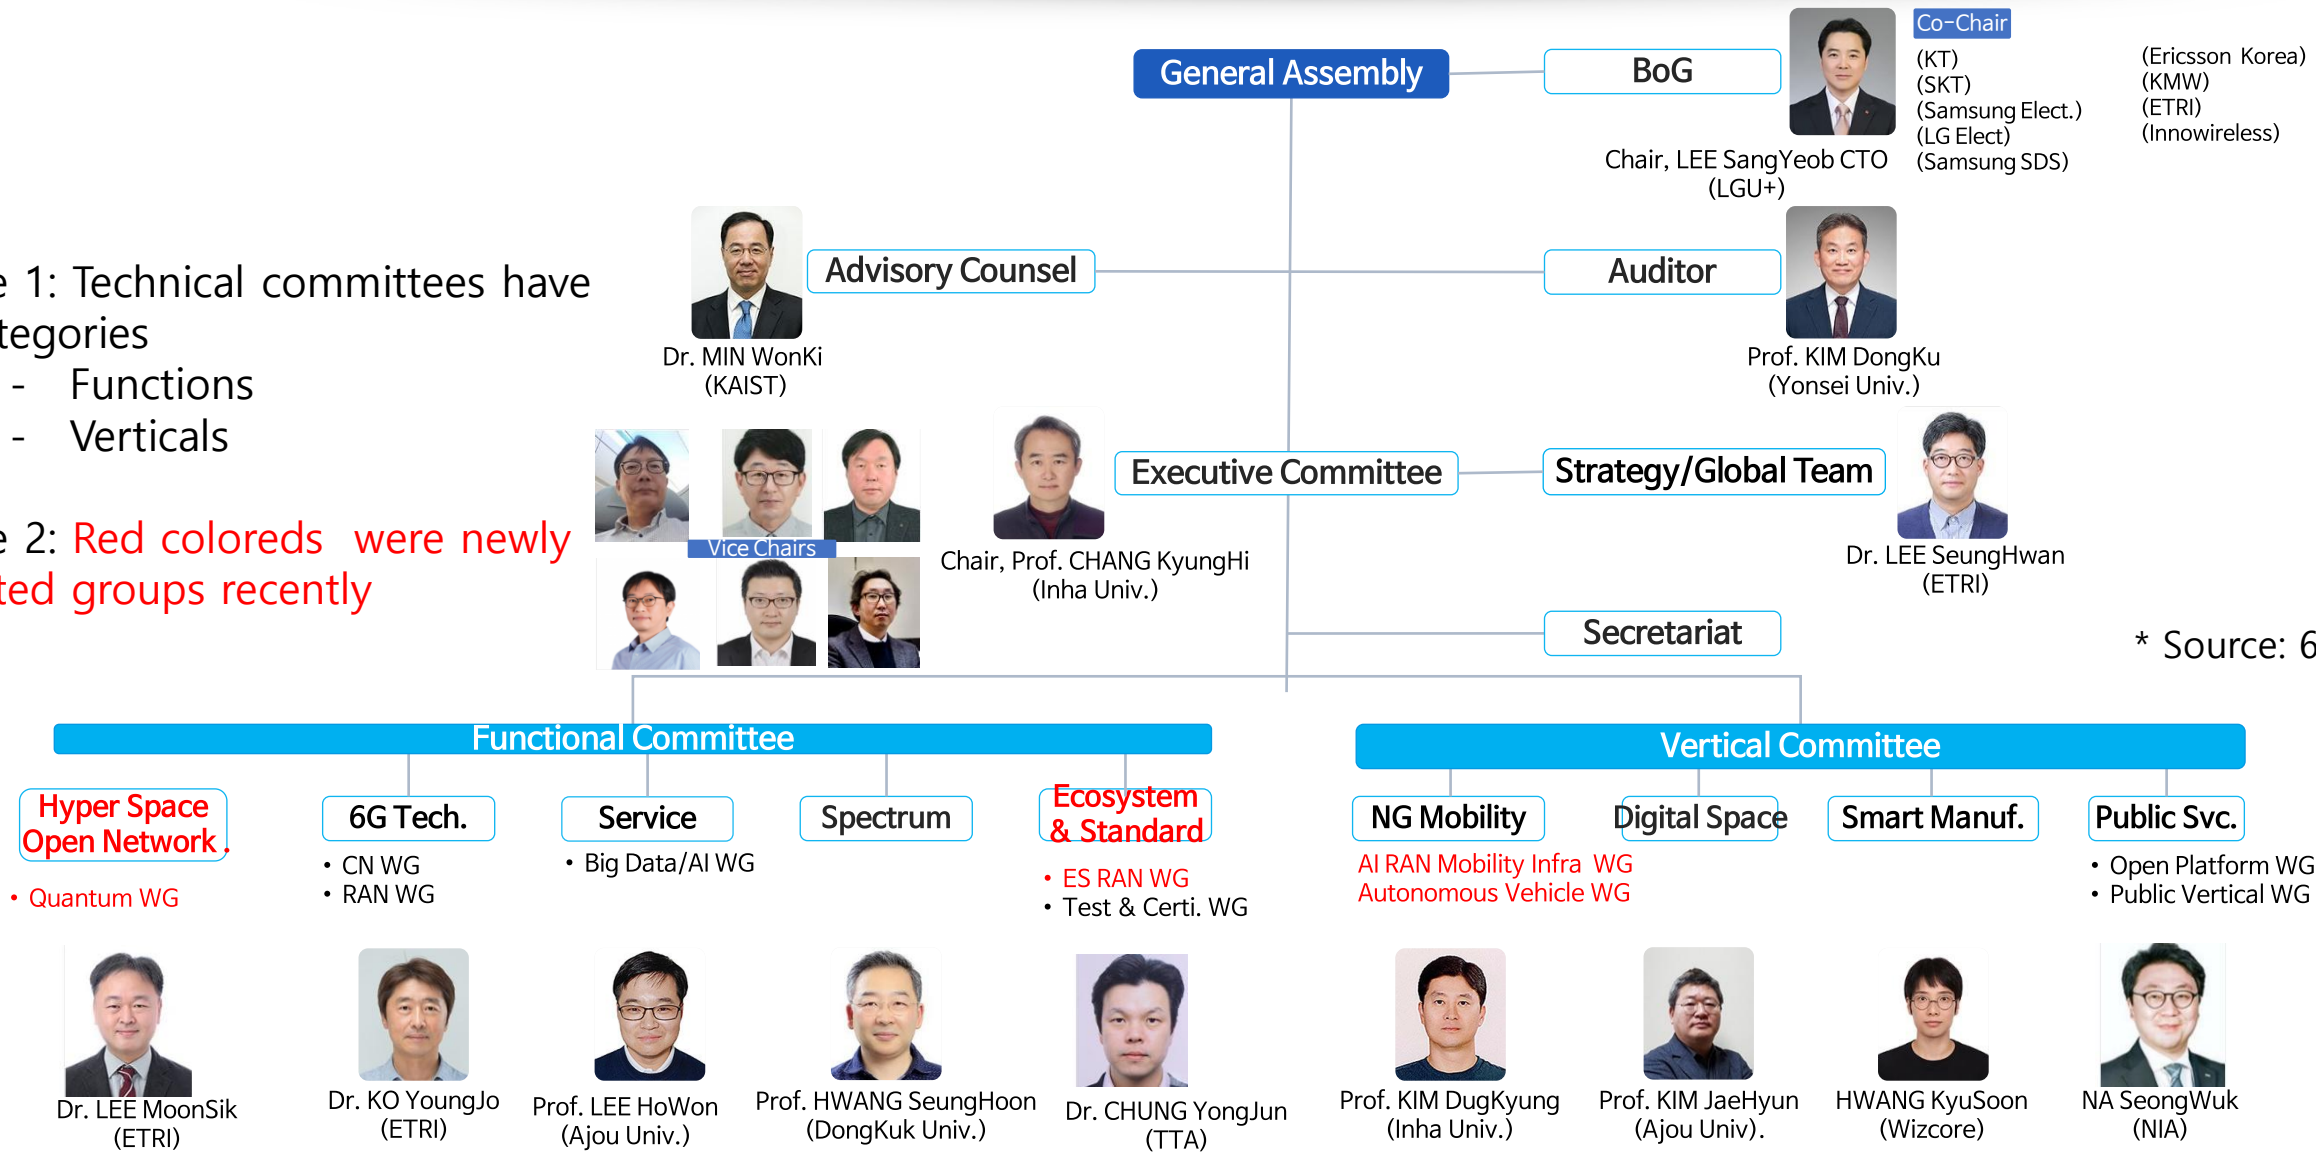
General Assembly

BoG

Co-Chair

(KT)
(SKT)
(Samsung Elect.)
(LG Elect)
(Samsung SDS)

(Ericsson Korea)
(KMW)
(ETRI)
(Innowireless)

Chair, LEE SangYeob CTO
(LGU+)

e 1: Technical committees have
tegories
- Functions
- Verticals

e 2: Red coloreds were newly
ted groups recently

Advisory Counsel

Dr. MIN WonKi
(KAIST)

Auditor

Prof. KIM DongKu
(Yonsei Univ.)

Vice Chairs

Executive Committee

Chair, Prof. CHANG KyungHi
(Inha Univ.)

Strategy/Global Team

Dr. LEE SeungHwan
(ETRI)

Secretariat

* Source: 6

Functional Committee

Vertical Committee

Hyper Space Open Network

• Quantum WG

6G Tech.

• CN WG
• RAN WG

Service

• Big Data/AI WG

Spectrum

Ecosystem & Standard

• ES RAN WG
• Test & Certi. WG

NG Mobility

AI RAN Mobility Infra WG
Autonomous Vehicle WG

Digital Space

Smart Manuf.

Public Svc.

• Open Platform WG
• Public Vertical WG

Dr. LEE MoonSik
(ETRI)

Dr. KO YoungJo
(ETRI)

Prof. LEE HoWon
(Ajou Univ.)

Prof. HWANG SeungHoon
(DongKuk Univ.)

Dr. CHUNG YongJun
(TTA)

Prof. KIM DugKyung
(Inha Univ.)

Prof. KIM JaeHyun
(Ajou Univ).

HWANG KyuSoon
(Wizcore)

NA SeongWuk
(NIA)